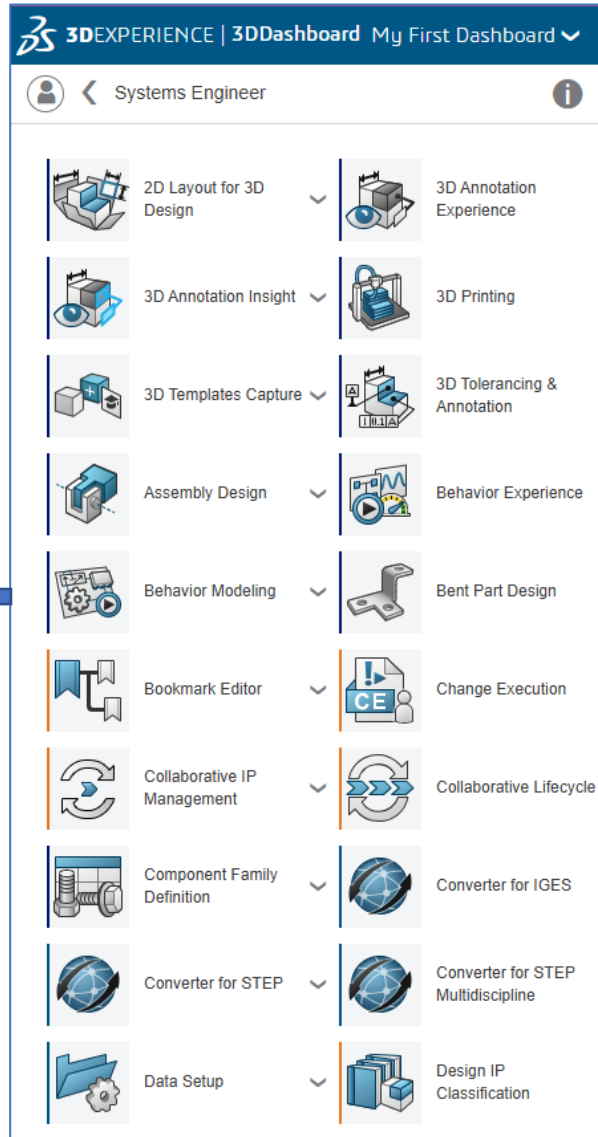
3DEXPERIENCE | 3DDashboard My First Dashboard

Systems Engineer

2D Layout for 3D Design

3D Annotation Experience

3D Annotation Insight

3D Printing

3D Templates Capture

3D Tolerancing & Annotation

Assembly Design

Behavior Experience

Behavior Modeling

Bent Part Design

Bookmark Editor

Change Execution

Collaborative IP Management

Collaborative Lifecycle

Component Family Definition

Converter for IGES

Converter for STEP

Converter for STEP Multidiscipline

Data Setup

Design IP Classification